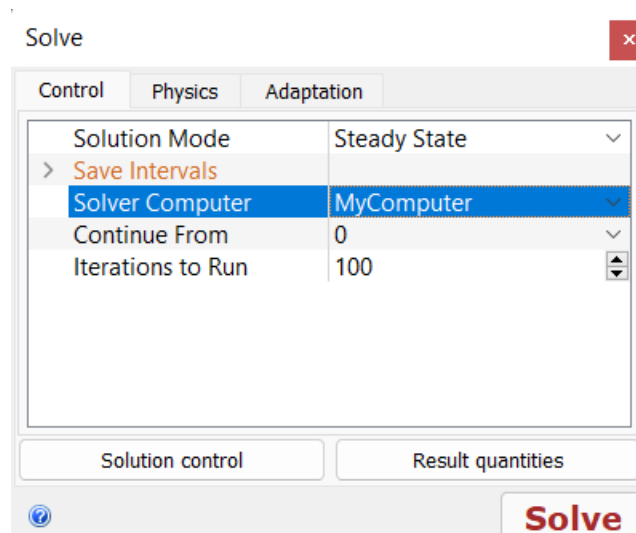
Solve

Control | Physics | Adaptation

| | |
|---|---|
| Solution Mode | Steady State |
| > Save Intervals | |
| Solver Computer | MyComputer |
| Continue From | 0 |
| Iterations to Run | 100 |

Solution control
Result quantities

Solve